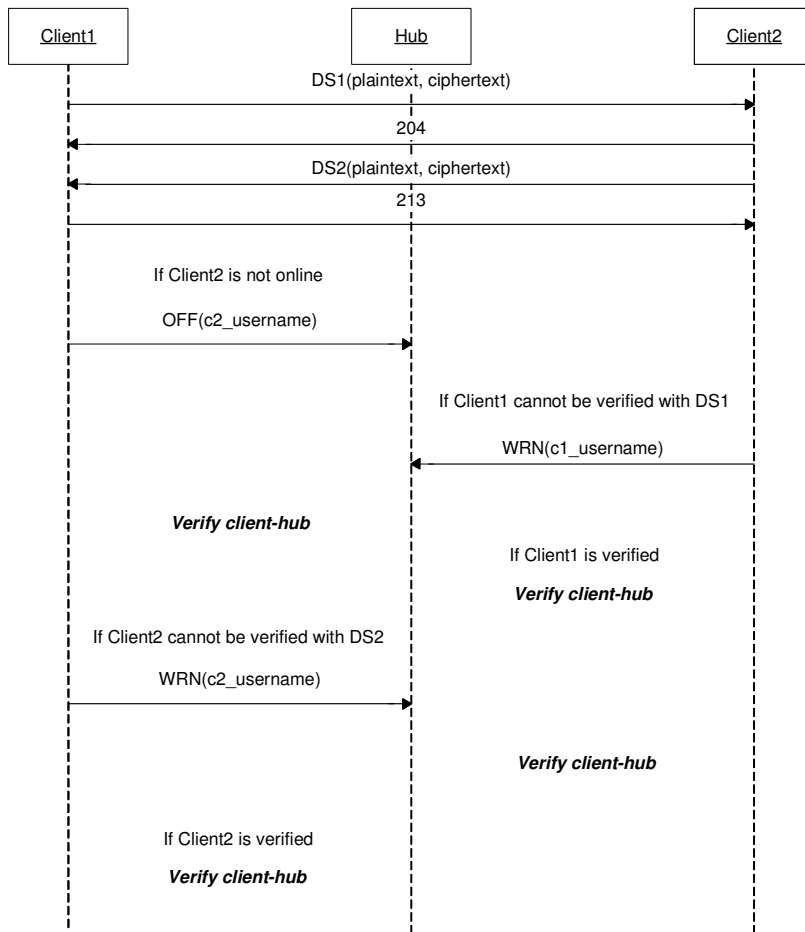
Client1

Hub

Client2

DS1(plaintext, ciphertext)

204

DS2(plaintext, ciphertext)

213

If Client2 is not online

OFF(c2_username)

If Client1 cannot be verified with DS1

WRN(c1_username)

Verify client-hub

If Client1 is verified

Verify client-hub

If Client2 cannot be verified with DS2

WRN(c2_username)

Verify client-hub

If Client2 is verified

Verify client-hub